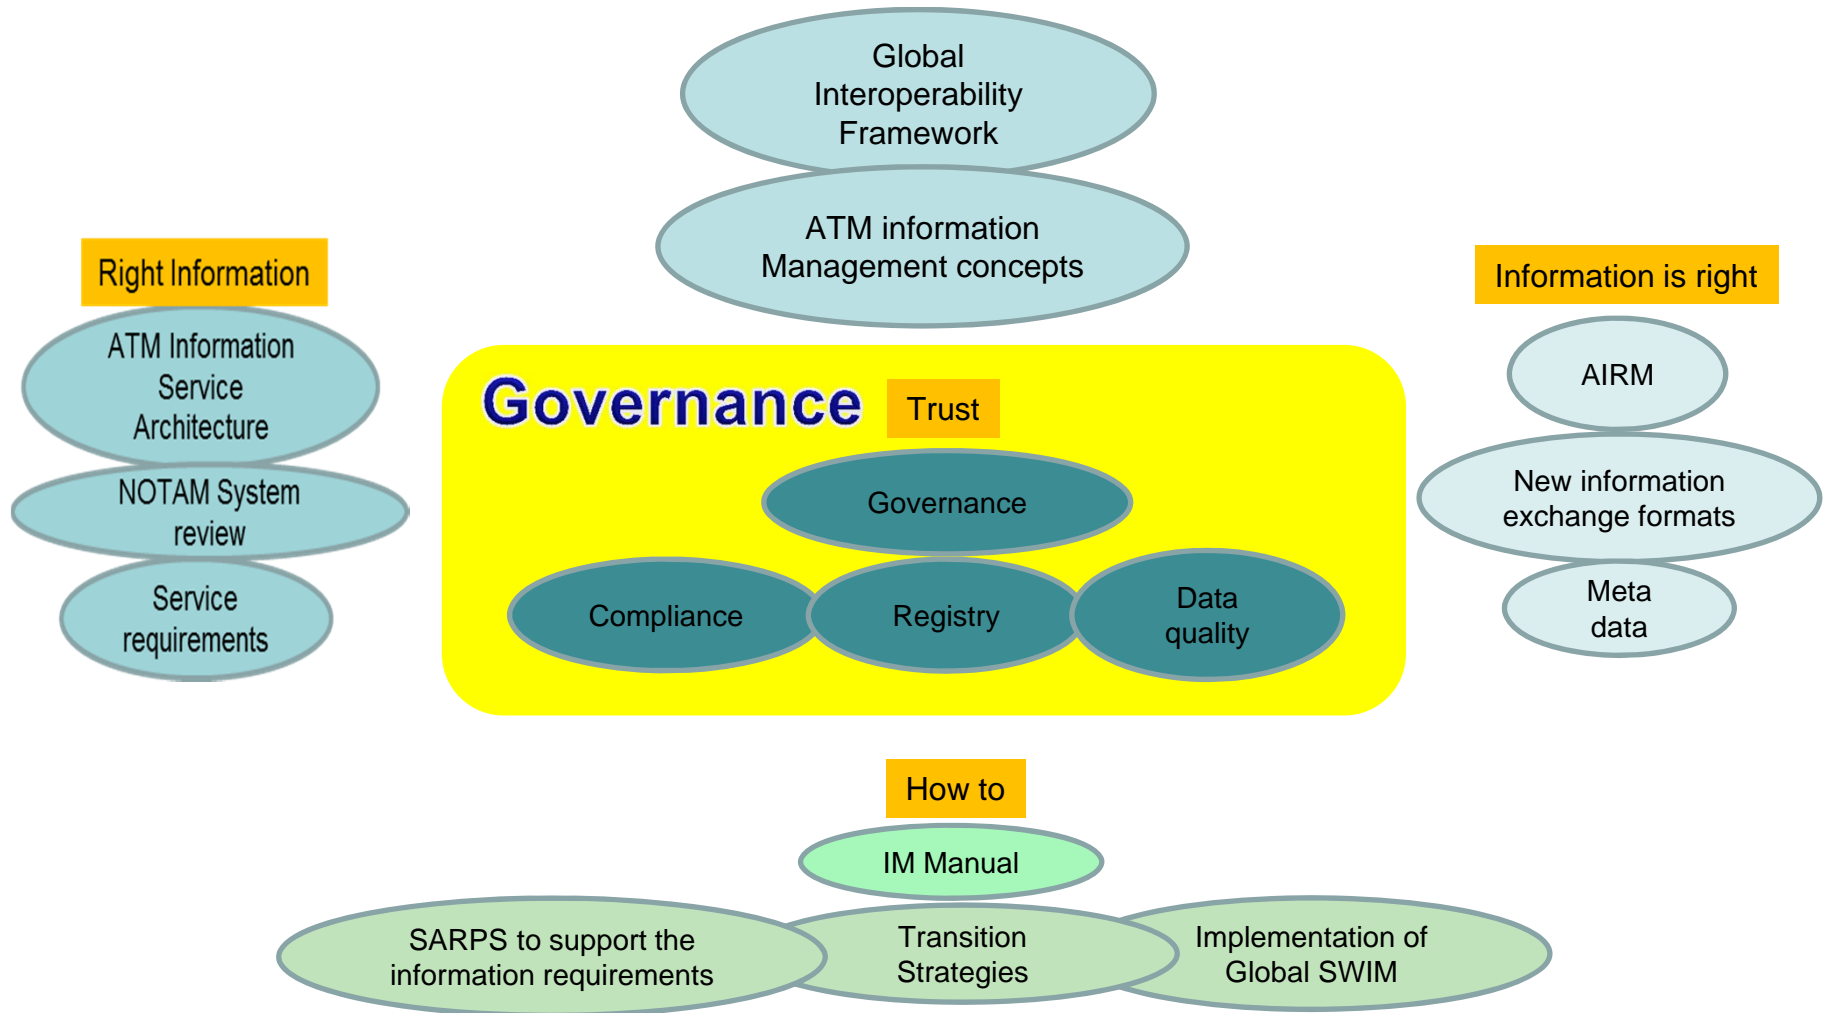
Global Interoperability Framework

ATM information Management concepts

Right Information

ATM Information Service Architecture

NOTAM System review

Service requirements

Governance

Trust

Governance

Compliance

Registry

Data quality

Information is right

AIRM

New information exchange formats

Meta data

How to

IM Manual

SARPS to support the information requirements

Transition Strategies

Implementation of Global SWIM